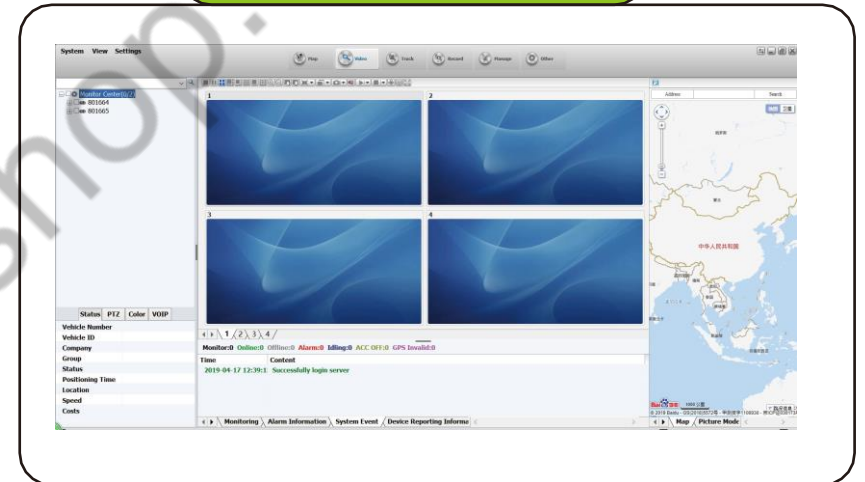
System View Settings

Map Video Track Record Manage Other

Monitor Center(0/2)
801664
801665

Status PTZ Color VOIP

Vehicle Number
Vehicle ID
Company
Group
Status
Positioning Time
Location
Speed
Costs

1 2 3 4

1 2 3 4

Monitor:0 Online:0 Offline:0 Alarm:0 Idling:0 ACC OFF:0 GPS Invalid:0

| Time | Content |
|---|---|
| 2019-04-17 12:39:1 | Successfully login server |

Monitoring Alarm Information System Event Device Reporting Informa

Address Search

中华人民共和国

Map Picture Mode